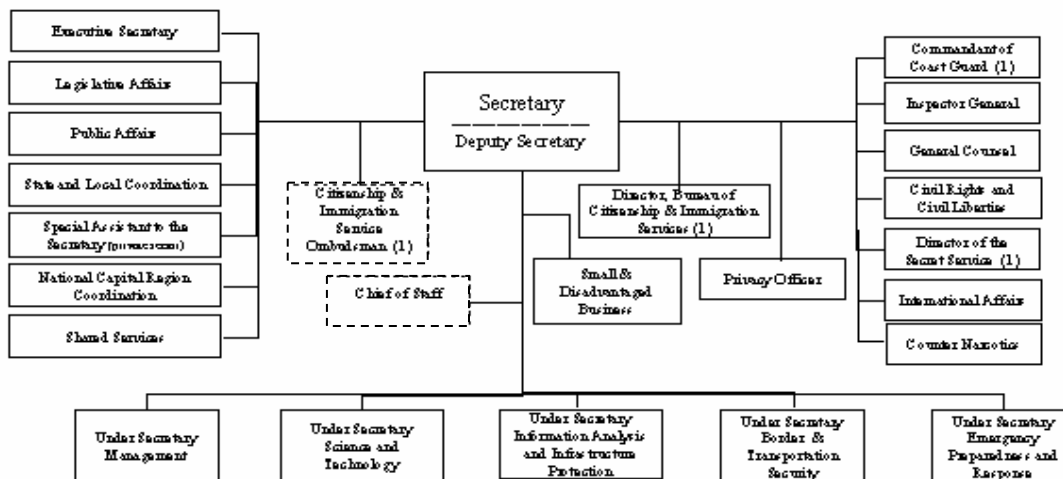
Executive Secretary

Legislative Affairs

Public Affairs

State and Local Coordination

Special Assistant to the Secretary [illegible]

National Capital Region Coordination

Shared Services

Secretary

Deputy Secretary

Citizenship & Immigration Service Ombudsman (1)

Chief of Staff

Director, Bureau of Citizenship & Immigration Services (1)

Small & Disadvantaged Business

Privacy Officer

Commandant of Coast Guard (1)

Inspector General

General Counsel

Civil Rights and Civil Liberties

Director of the Secret Service (1)

International Affairs

Counter Narcotics

Under Secretary Management

Under Secretary Science and Technology

Under Secretary Information Analysis and Infrastructure Protection

Under Secretary Border & Transportation Security

Under Secretary Emergency Preparedness and Response